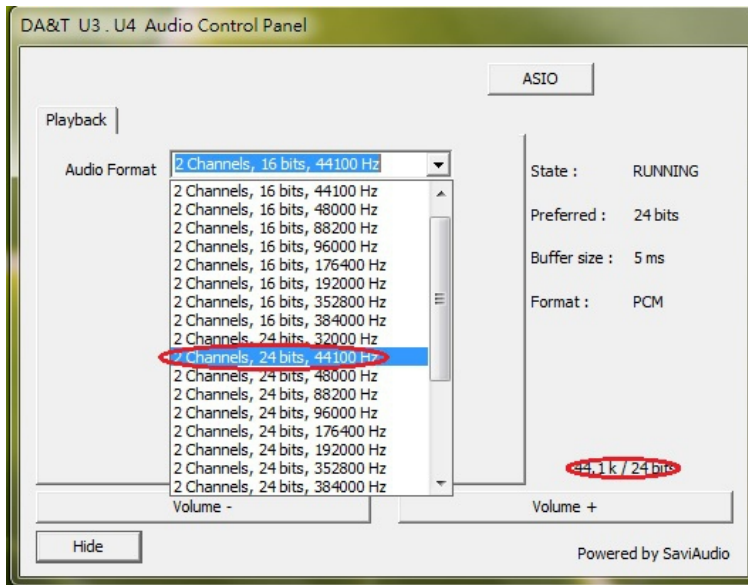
DA&T U3 . U4 Audio Control Panel

ASIO

Playback

Audio Format 2 Channels, 16 bits, 44100 Hz

2 Channels, 16 bits, 44100 Hz
2 Channels, 16 bits, 48000 Hz
2 Channels, 16 bits, 88200 Hz
2 Channels, 16 bits, 96000 Hz
2 Channels, 16 bits, 176400 Hz
2 Channels, 16 bits, 192000 Hz
2 Channels, 16 bits, 352800 Hz
2 Channels, 16 bits, 384000 Hz
2 Channels, 24 bits, 32000 Hz
2 Channels, 24 bits, 44100 Hz
2 Channels, 24 bits, 48000 Hz
2 Channels, 24 bits, 88200 Hz
2 Channels, 24 bits, 96000 Hz
2 Channels, 24 bits, 176400 Hz
2 Channels, 24 bits, 192000 Hz
2 Channels, 24 bits, 352800 Hz
2 Channels, 24 bits, 384000 Hz

State : RUNNING

Preferred : 24 bits

Buffer size : 5 ms

Format : PCM

44.1 k / 24 bits

Volume -

Volume +

Hide

Powered by SaviAudio